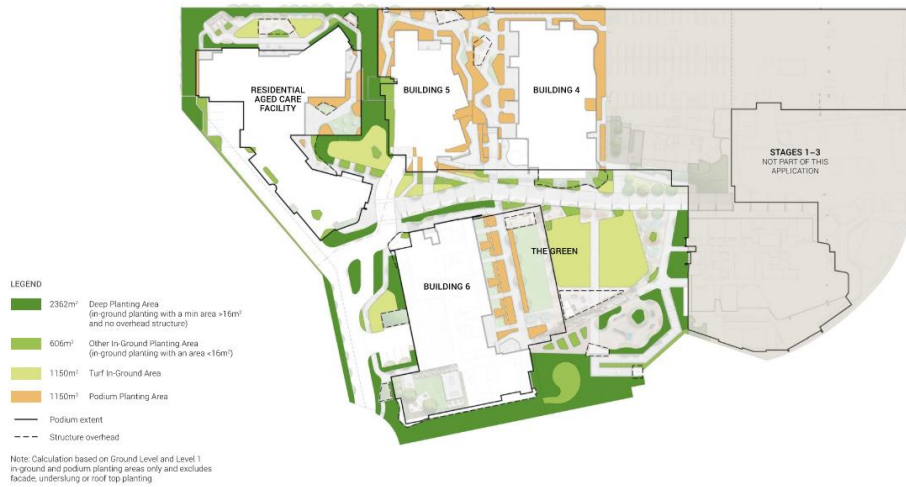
RESIDENTIAL AGED CARE FACILITY

BUILDING 5

BUILDING 4

STAGES 1–3
NOT PART OF THIS APPLICATION

THE GREEN

BUILDING 6

LEGEND

$2362m^2$ Deep Planting Area (in-ground planting with a min area $>16m^2$ and no overhead structure)

$606m^2$ Other In-Ground Planting Area (in-ground planting with an area $<16m^2$)

$1150m^2$ Turf In-Ground Area

$1150m^2$ Podium Planting Area

Podium extent

Structure overhead

Note: Calculation based on Ground Level and Level 1 in-ground and podium planting areas only and excludes facade, underslung or roof top planting